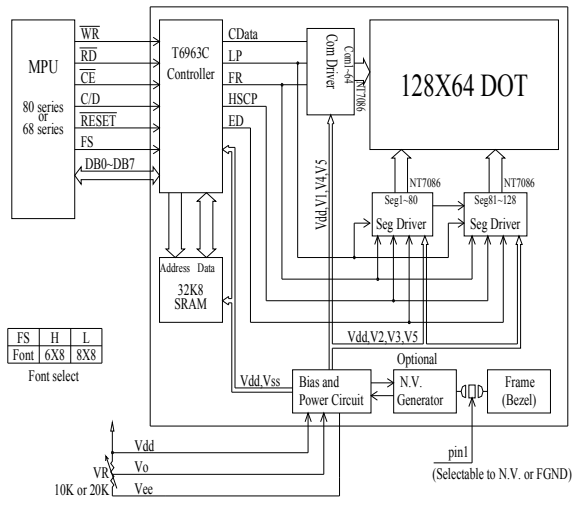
MPU

80 series or 68 series

$\overline{WR}$
$\overline{RD}$
$\overline{CE}$
C/D
$\overline{RESET}$
FS
DB0~DB7

T6963C Controller

CData
LP
FR
HSCP
ED

Com Driver
Com1~64
NT7086

128X64 DOT

Vdd,V1,V4,V5

NT7086
Seg1~80
Seg Driver

NT7086
Seg81~128
Seg Driver

Address Data
32K8 SRAM

| FS | H | L |
|---|---|---|
| Font | 6X8 | 8X8 |

Font select

Vdd,V2,V3,V5

Optional

Vdd,Vss

Bias and Power Circuit

N.V. Generator

Frame (Bezel)

pin1
(Selectable to N.V. or FGND)

Vdd
Vo
Vee
VR
10K or 20K